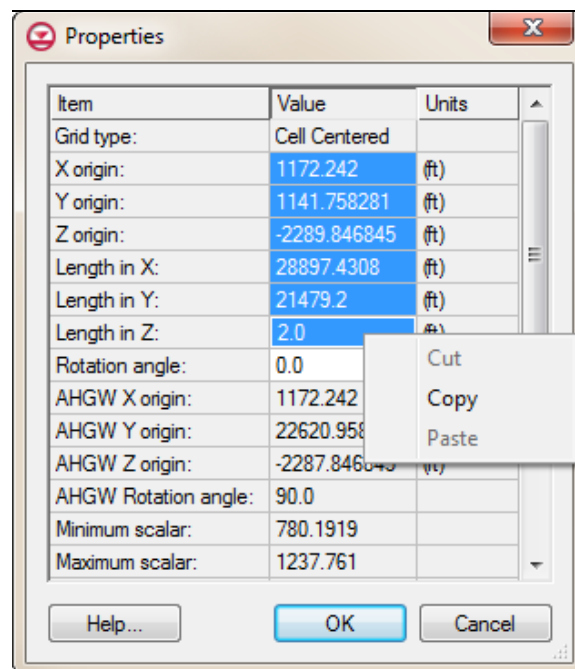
Properties

| Item | Value | Units |
|---|---|---|
| Grid type: | Cell Centered | |
| X origin: | 1172.242 | (ft) |
| Y origin: | 1141.758281 | (ft) |
| Z origin: | -2289.846845 | (ft) |
| Length in X: | 28897.4308 | (ft) |
| Length in Y: | 21479.2 | (ft) |
| Length in Z: | 2.0 | (ft) |
| Rotation angle: | 0.0 | |
| AHGW X origin: | 1172.242 | |
| AHGW Y origin: | 22620.958 | |
| AHGW Z origin: | -2287.846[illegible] | (ft) |
| AHGW Rotation angle: | 90.0 | |
| Minimum scalar: | 780.1919 | |
| Maximum scalar: | 1237.761 | |

Cut
Copy
Paste

Help...
OK
Cancel